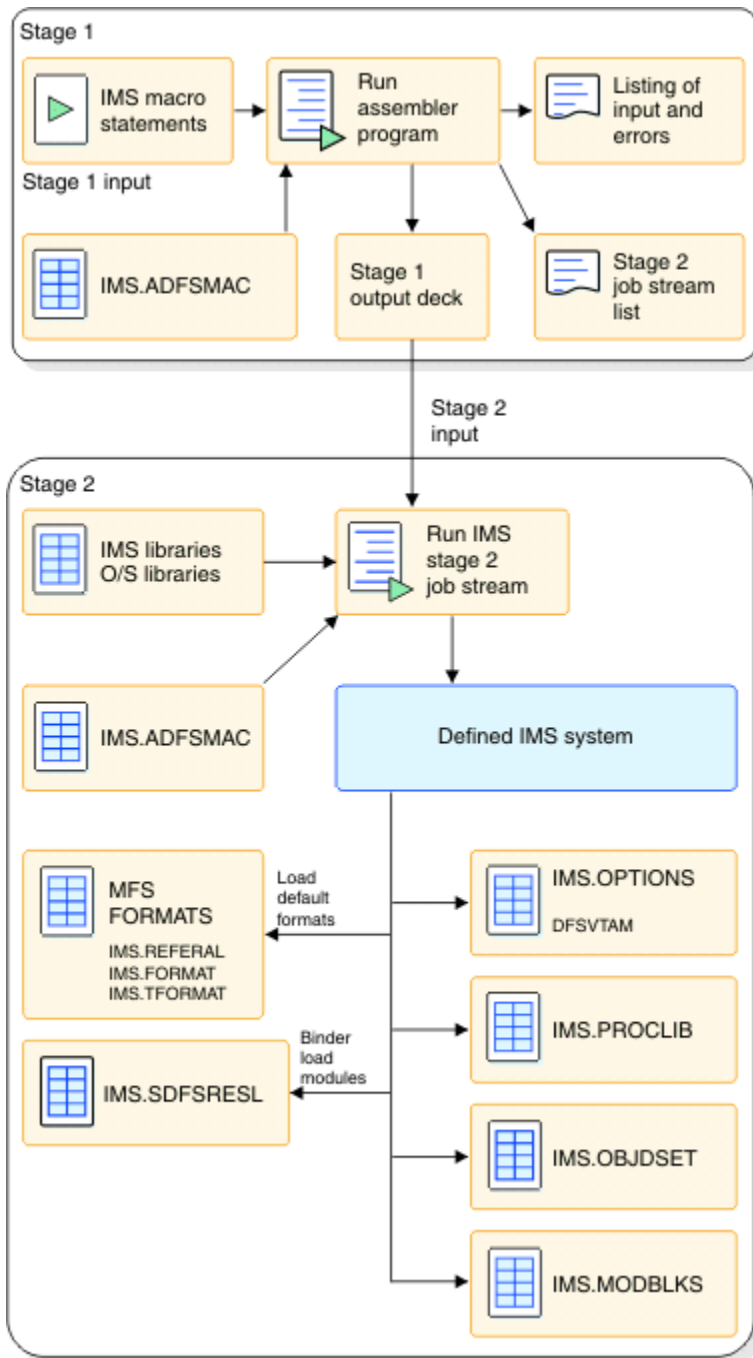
Stage 1

IMS macro statements

Stage 1 input

Run assembler program

Listing of input and errors

IMS.ADFSMAC

Stage 1 output deck

Stage 2 job stream list

Stage 2 input

Stage 2

IMS libraries O/S libraries

Run IMS stage 2 job stream

IMS.ADFSMAC

Defined IMS system

MFS FORMATS
IMS.REFERAL
IMS.FORMAT
IMS.TFORMAT

Load default formats

IMS.OPTIONS
DFSVTAM

IMS.PROCLIB

Binder load modules

IMS.SDFSRESL

IMS.OBJDSET

IMS.MODBLKS